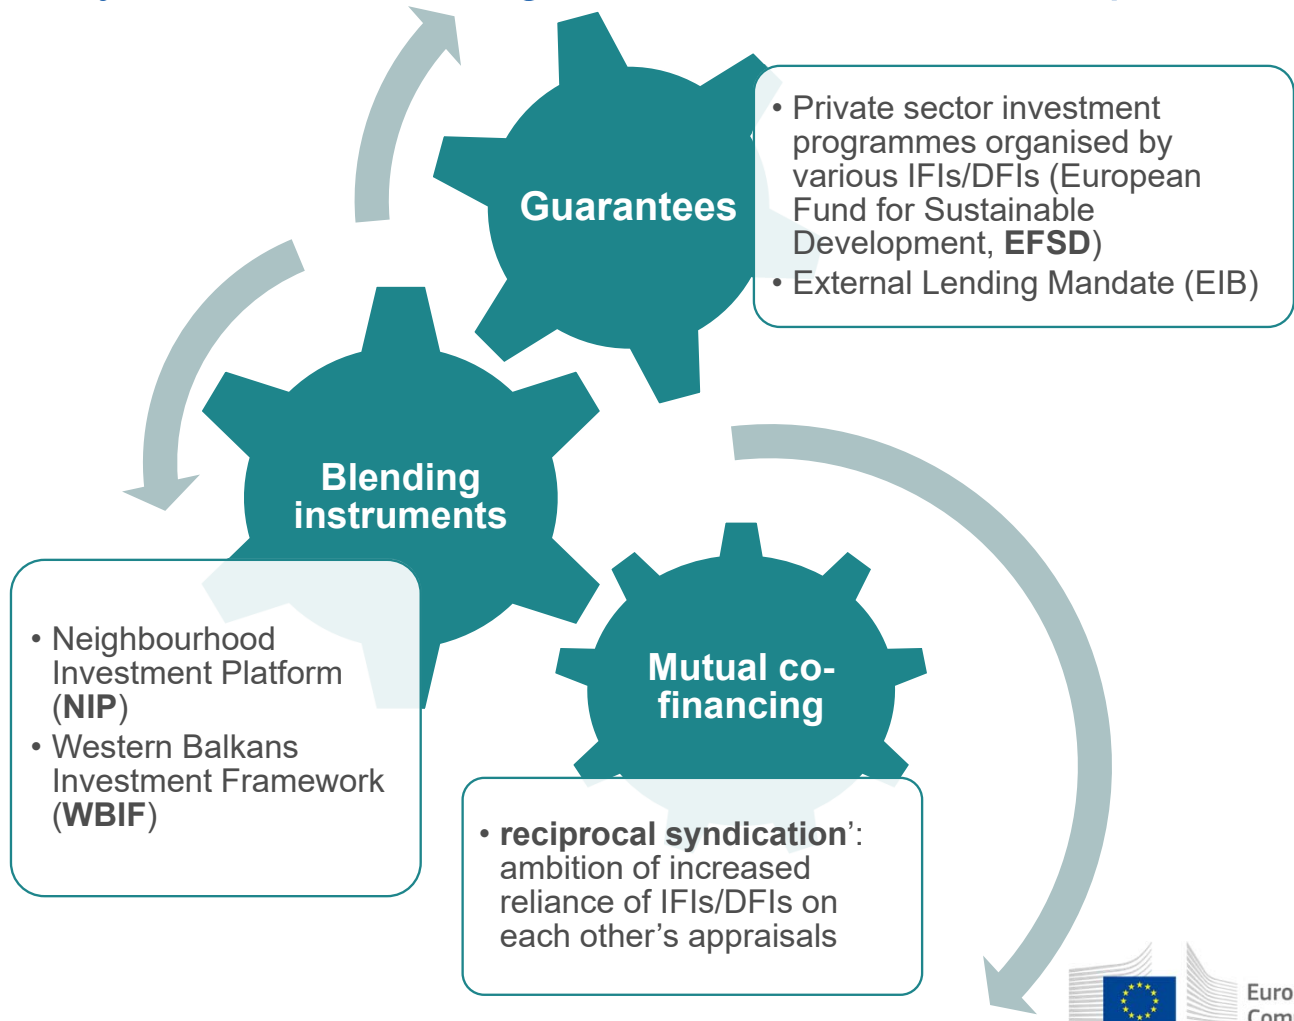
Guarantees

• Private sector investment programmes organised by various IFIs/DFIs (European Fund for Sustainable Development, **EFSD**)
• External Lending Mandate (EIB)

Blending instruments

• Neighbourhood Investment Platform (**NIP**)
• Western Balkans Investment Framework (**WBIF**)

Mutual co-financing

• **reciprocal syndication**': ambition of increased reliance of IFIs/DFIs on each other's appraisals

Euro
Com